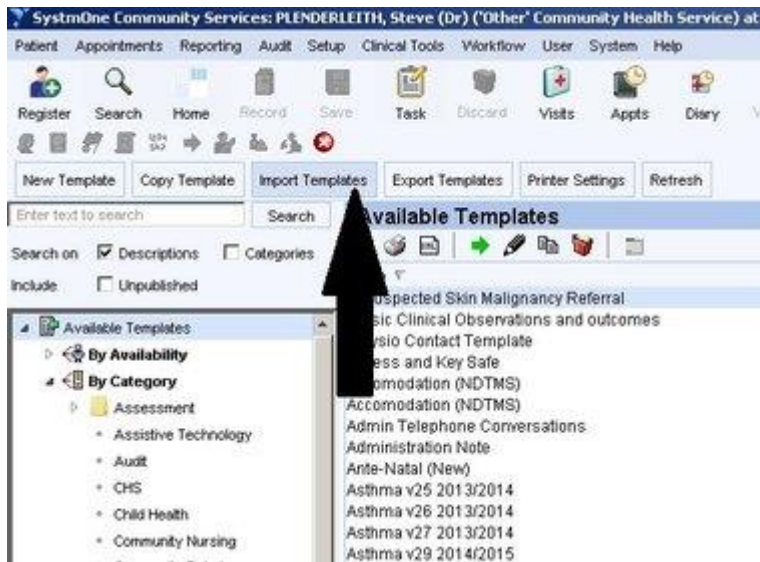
SystmOne Community Services: PLENDERLEITH, Steve (Dr) ('Other' Community Health Service) at

Patient Appointments Reporting Audit Setup Clinical Tools Workflow User System Help

Register Search Home Record Save Task Discard Visits Appts Diary

New Template Copy Template Import Templates Export Templates Printer Settings Refresh

Enter text to search Search

Available Templates

Search on Descriptions Categories

Include Unpublished

Available Templates
By Availability
By Category
Assessment
Assistive Technology
Audit
CHS
Child Health
Community Nursing

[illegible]uspected Skin Malignancy Referral
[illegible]sic Clinical Observations and outcomes
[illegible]ysio Contact Template
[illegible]ess and Key Safe
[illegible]omodation (NDTMS)
Accomodation (NDTMS)
Admin Telephone Conversations
Administration Note
Ante-Natal (New)
Asthma v25 2013/2014
Asthma v26 2013/2014
Asthma v27 2013/2014
Asthma v29 2014/2015